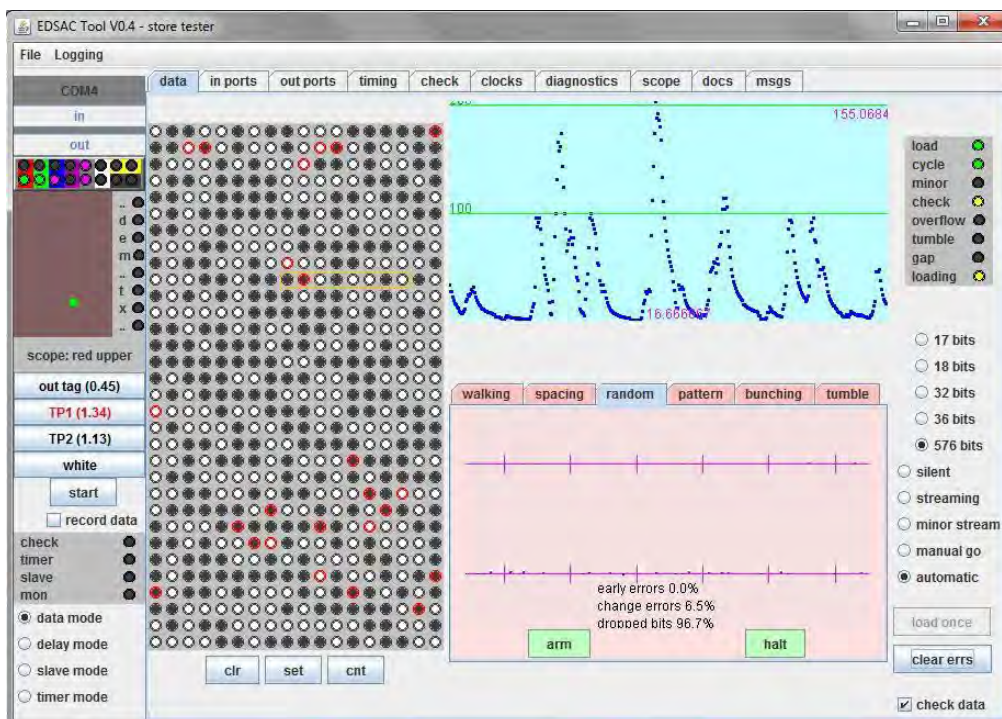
EDSAC Tool V0.4 - store tester

File Logging

COM4

in

out

d
e
m
t
x

scope: red upper

out tag (0.45)

TP1 (1.34)

TP2 (1.13)

white

start

record data

check
timer
slave
mon

data mode

delay mode

slave mode

timer mode

data | in ports | out ports | timing | check | clocks | diagnostics | scope | docs | msgs

155.0684

100

16.66667

load
cycle
minor
check
overflow
tumble
gap
loading

17 bits

18 bits

32 bits

36 bits

576 bits

silent

streaming

minor stream

manual go

automatic

walking | spacing | random | pattern | bunching | tumble

early errors 0.0%
change errors 6.5%
dropped bits 96.7%

arm

halt

load once

clear errs

clr

set

cnt

check data